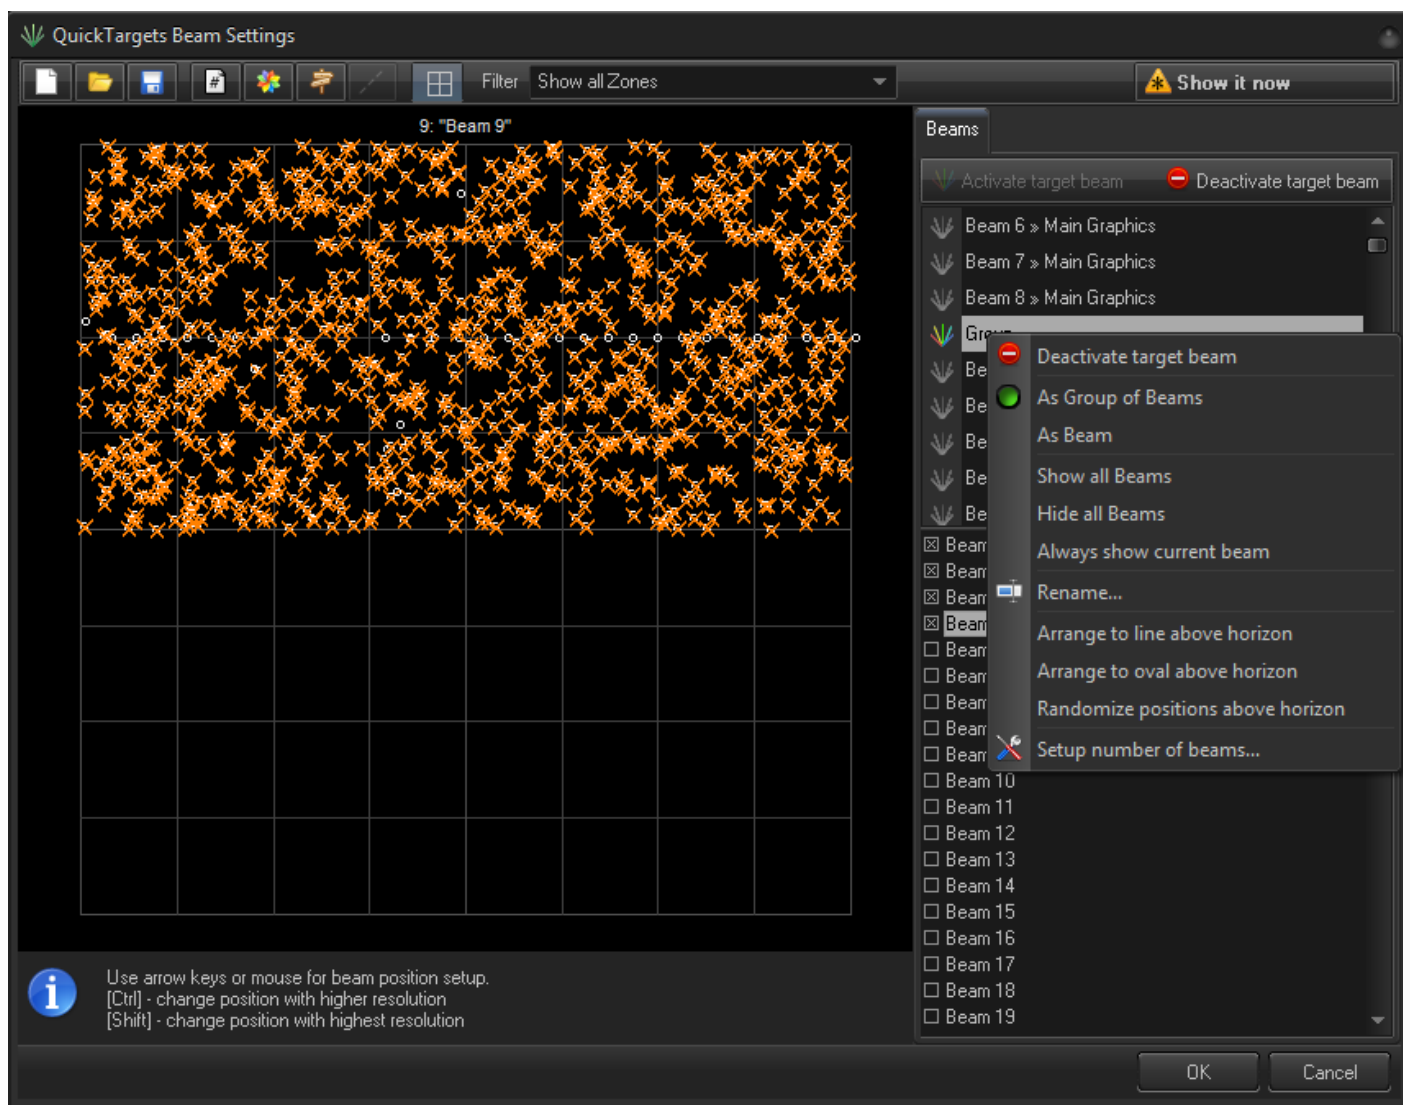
QuickTargets Beam Settings

Filter Show all Zones

Show it now

9: "Beam 9"

Beams

Activate target beam Deactivate target beam

Beam 6 » Main Graphics
Beam 7 » Main Graphics
Beam 8 » Main Graphics
Grou
Be
Be
Be
Be
Be
Beam
Beam
Beam
Beam
Beam
Beam
Beam
Beam
Beam
Beam 10
Beam 11
Beam 12
Beam 13
Beam 14
Beam 15
Beam 16
Beam 17
Beam 18
Beam 19

Deactivate target beam
As Group of Beams
As Beam
Show all Beams
Hide all Beams
Always show current beam
Rename...
Arrange to line above horizon
Arrange to oval above horizon
Randomize positions above horizon
Setup number of beams...

Use arrow keys or mouse for beam position setup.
[Ctrl] - change position with higher resolution
[Shift] - change position with highest resolution

OK Cancel